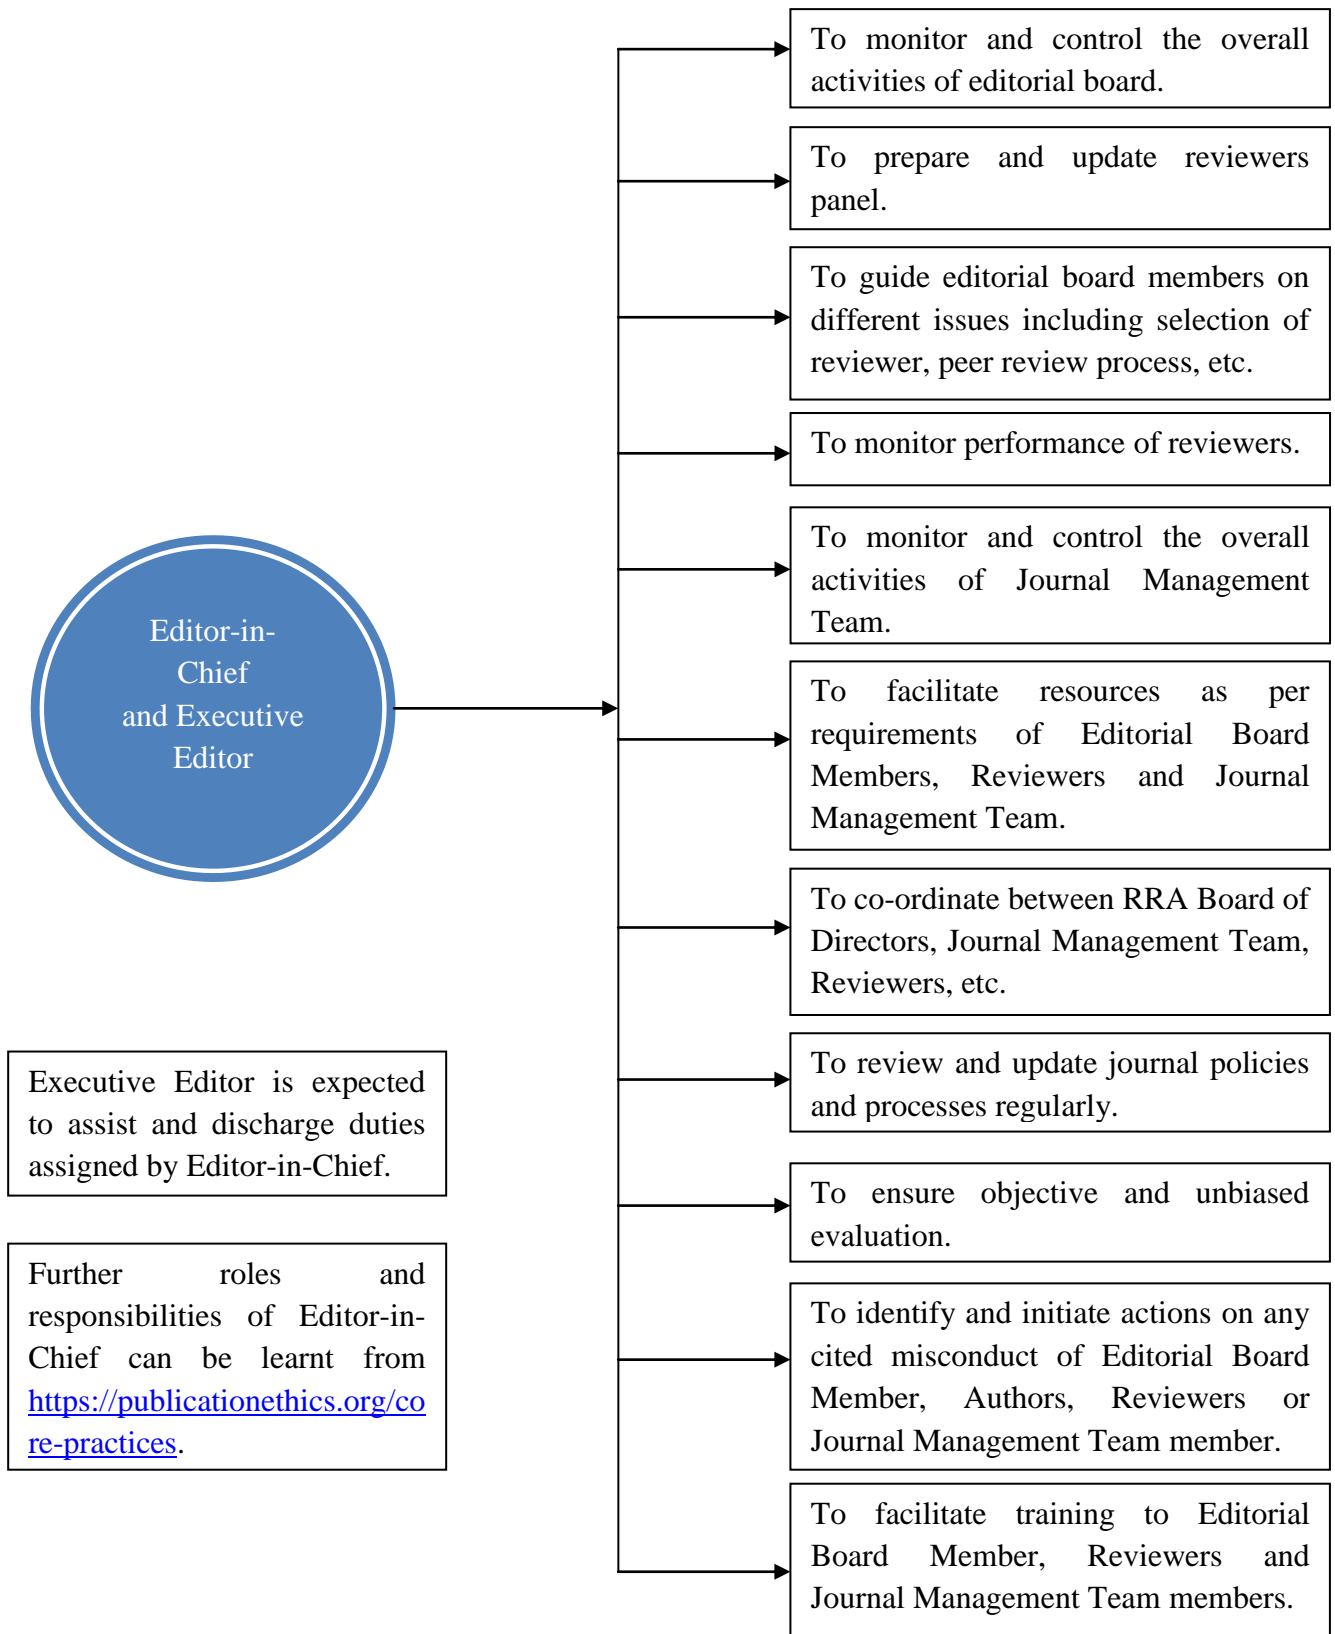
Editor-in-Chief and Executive Editor

To monitor and control the overall activities of editorial board.

To prepare and update reviewers panel.

To guide editorial board members on different issues including selection of reviewer, peer review process, etc.

To monitor performance of reviewers.

To monitor and control the overall activities of Journal Management Team.

To facilitate resources as per requirements of Editorial Board Members, Reviewers and Journal Management Team.

To co-ordinate between RRA Board of Directors, Journal Management Team, Reviewers, etc.

To review and update journal policies and processes regularly.

To ensure objective and unbiased evaluation.

To identify and initiate actions on any cited misconduct of Editorial Board Member, Authors, Reviewers or Journal Management Team member.

To facilitate training to Editorial Board Member, Reviewers and Journal Management Team members.

Executive Editor is expected to assist and discharge duties assigned by Editor-in-Chief.

Further roles and responsibilities of Editor-in-Chief can be learnt from https://publicationethics.org/core-practices.